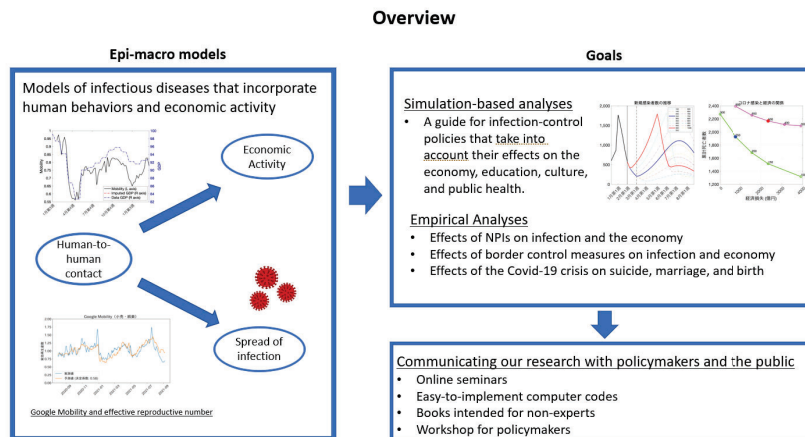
Overview

Epi-macro models

Models of infectious diseases that incorporate human behaviors and economic activity

Economic Activity

Human-to-human contact

Spread of infection

Google Mobility and effective reproductive number

Goals

Simulation-based analyses

- A guide for infection-control policies that take into account their effects on the economy, education, culture, and public health.

Empirical Analyses

- Effects of NPIs on infection and the economy
- Effects of border control measures on infection and economy
- Effects of the Covid-19 crisis on suicide, marriage, and birth

Communicating our research with policymakers and the public

- Online seminars
- Easy-to-implement computer codes
- Books intended for non-experts
- Workshop for policymakers